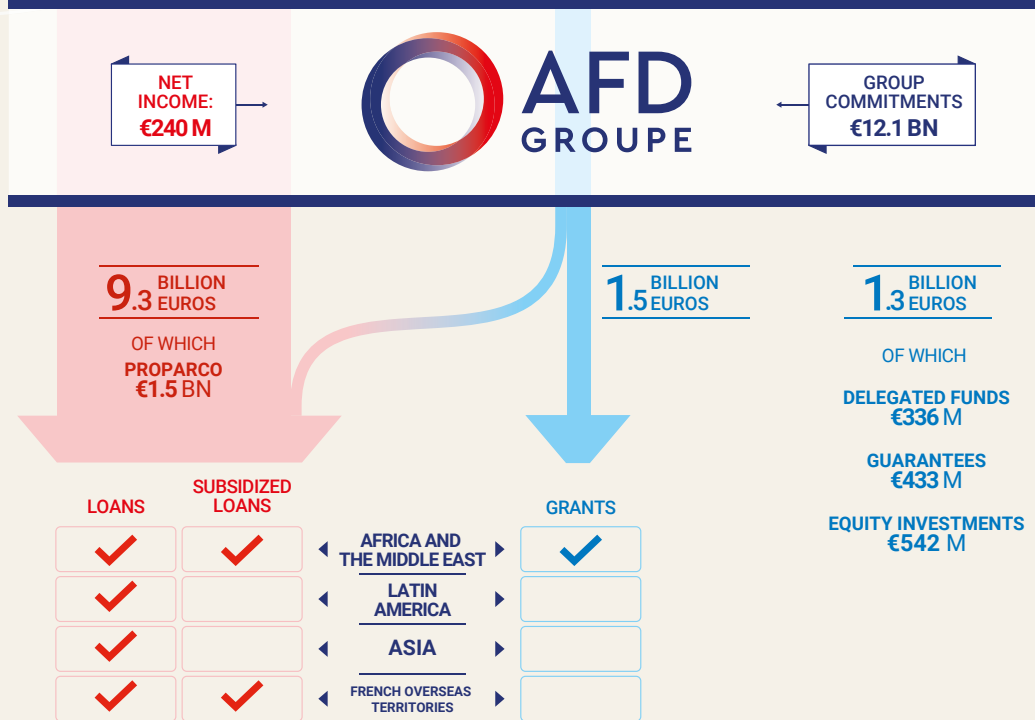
NET INCOME: €240 M

AFD GROUPE

GROUP COMMITMENTS €12.1 BN

9.3 BILLION EUROS

OF WHICH

PROPARCO €1.5 BN

1.5 BILLION EUROS

1.3 BILLION EUROS

OF WHICH

DELEGATED FUNDS €336 M

GUARANTEES €433 M

EQUITY INVESTMENTS €542 M

| LOANS | SUBSIDIZED LOANS | | GRANTS |
|---|---|---|---|
| ✓ | ✓ | AFRICA AND THE MIDDLE EAST | ✓ |
| ✓ | | LATIN AMERICA | |
| ✓ | | ASIA | |
| ✓ | ✓ | FRENCH OVERSEAS TERRITORIES | |